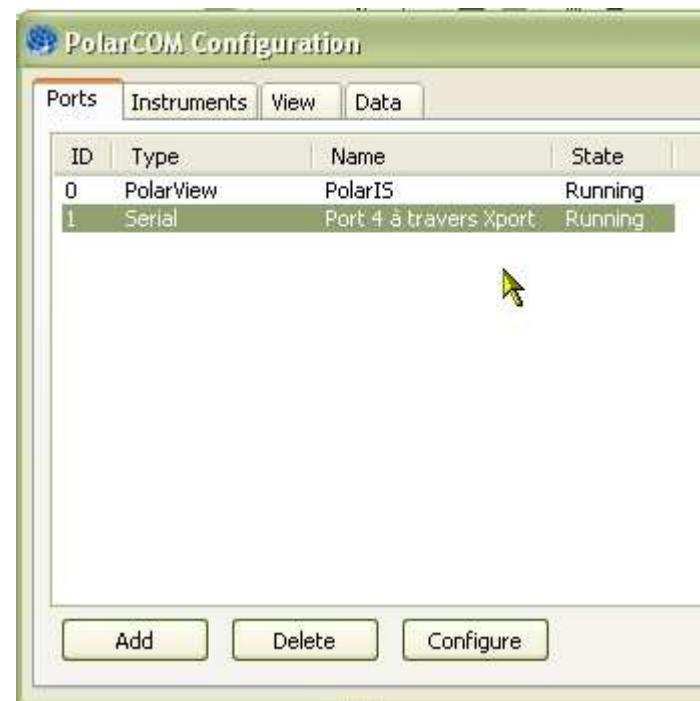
PolarCOM Configuration

Ports | Instruments | View | Data

| ID | Type | Name | State |
|---|---|---|---|
| 0 | PolarView | PolarIS | Running |
| 1 | Serial | Port 4 à travers Xport | Running |

Add | Delete | Configure